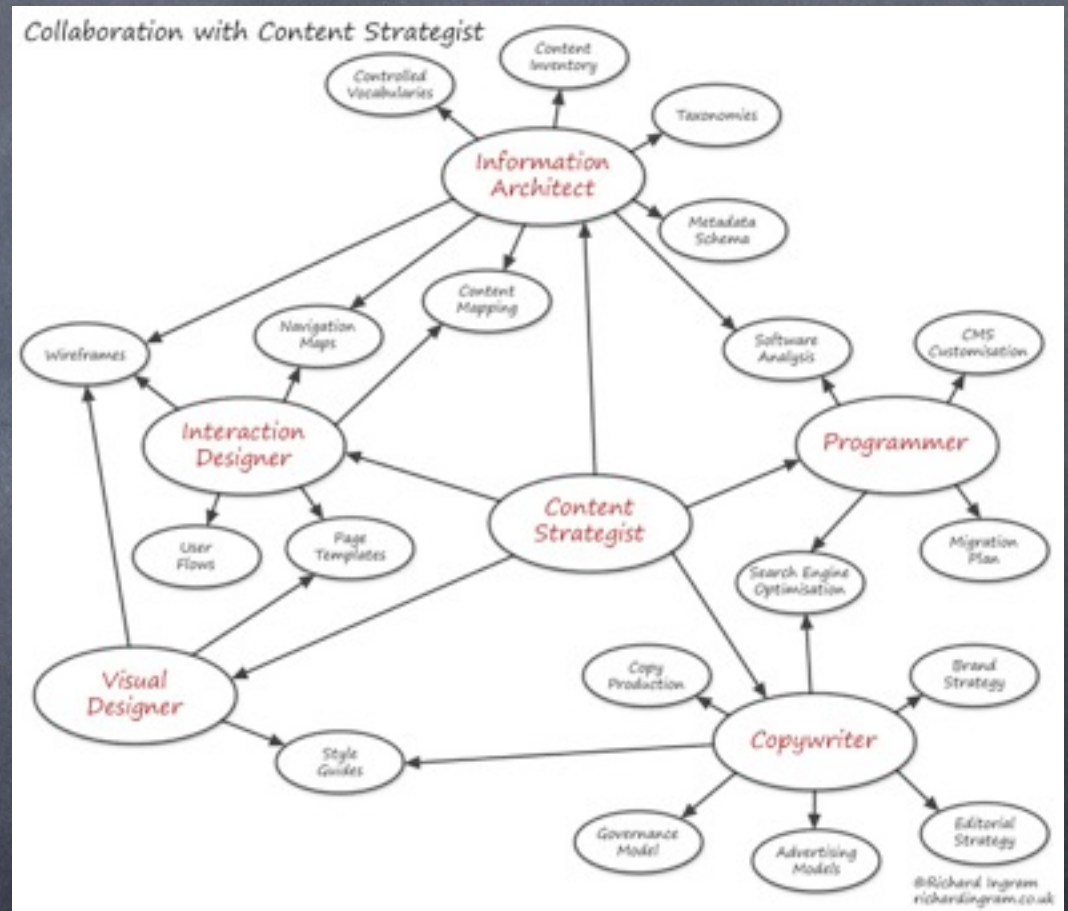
Collaboration with Content Strategist

Controlled Vocabularies

Content Inventory

Taxonomies

Information Architect

Metadata Schema

Content Mapping

Navigation Maps

Wireframes

Software Analysis

CMS Customisation

Interaction Designer

Programmer

Content Strategist

User Flows

Page Templates

Migration Plan

Search Engine Optimisation

Visual Designer

Copy Production

Brand Strategy

Copywriter

Style Guides

Governance Model

Advertising Models

Editorial Strategy

©Richard Ingram
richardingram.co.uk